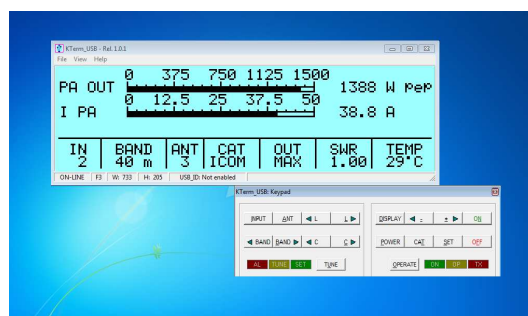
KTerm_USB - Rel. 1.0.1
File View Help

PA OUT 0 375 750 1125 1500 1388 W pep
I PA 0 12.5 25 37.5 50 38.8 A

| IN | BAND | ANT | CAT | OUT | SWR | TEMP |
|---|---|---|---|---|---|---|
| 2 | 40 m | 3 | ICOM | MAX | 1.00 | 29°C |

ON-LINE | F3 | W: 733 | H: 205 | USB_ID: Not enabled

KTerm_USB: Keypad

INPUT ANT ◄ L L ►
◄ BAND BAND ► ◄ C C ►
AL TUNE SET TUNE

DISPLAY ◄ - + ► ON
POWER CAT SET OFF
OPERATE ON TP TX